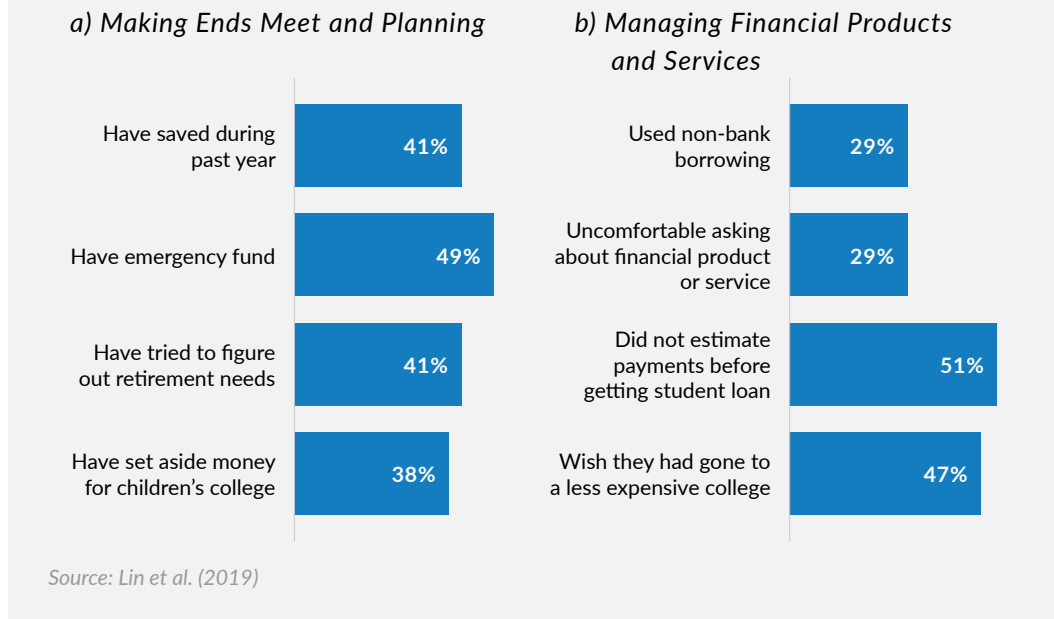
a) Making Ends Meet and Planning

Have saved during past year
41%

Have emergency fund
49%

Have tried to figure out retirement needs
41%

Have set aside money for children's college
38%

b) Managing Financial Products and Services

Used non-bank borrowing
29%

Uncomfortable asking about financial product or service
29%

Did not estimate payments before getting student loan
51%

Wish they had gone to a less expensive college
47%

Source: Lin et al. (2019)